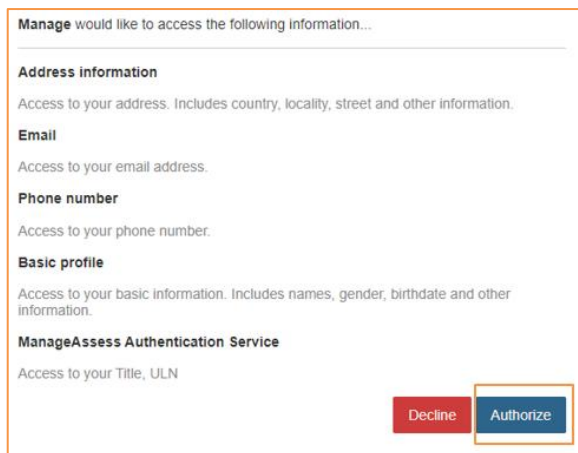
**Manage** would like to access the following information...

**Address information**

Access to your address. Includes country, locality, street and other information.

**Email**

Access to your email address.

**Phone number**

Access to your phone number.

**Basic profile**

Access to your basic information. Includes names, gender, birthdate and other information.

**ManageAssess Authentication Service**

Access to your Title, ULN

Decline Authorize